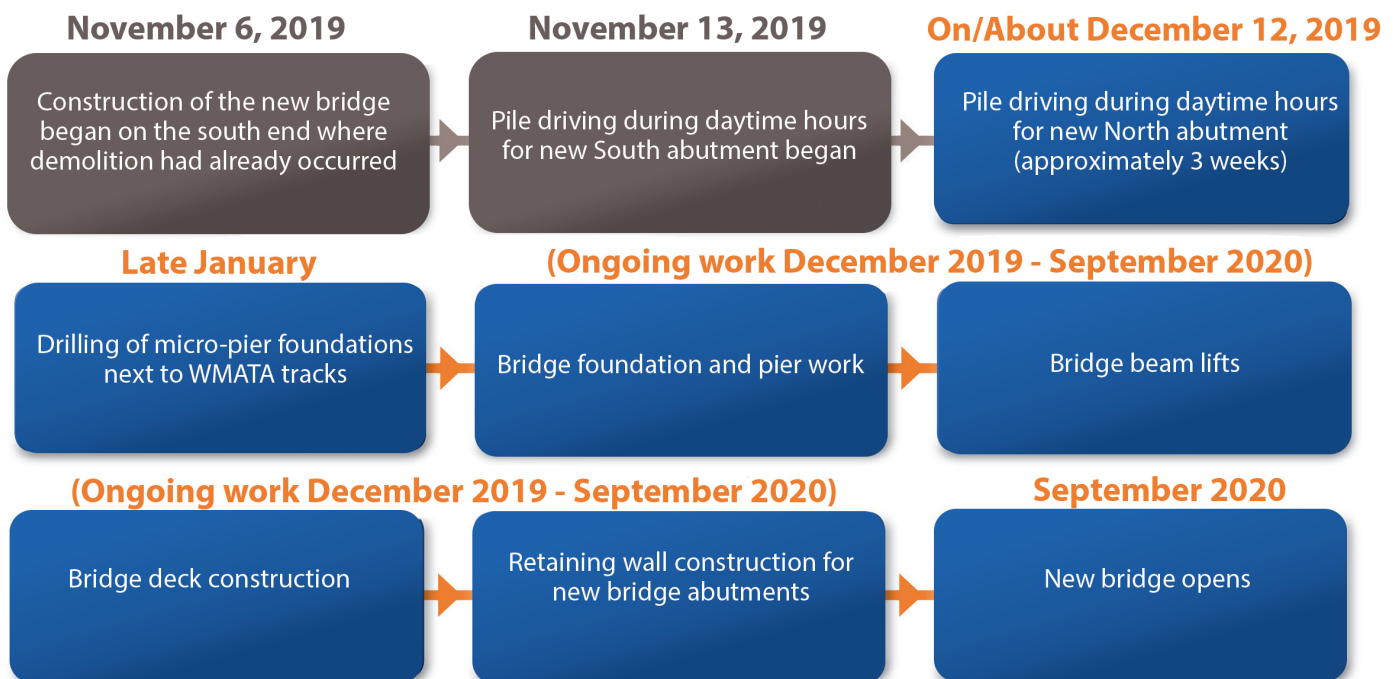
November 6, 2019

Construction of the new bridge began on the south end where demolition had already occurred

November 13, 2019

Pile driving during daytime hours for new South abutment began

On/About December 12, 2019

Pile driving during daytime hours for new North abutment (approximately 3 weeks)

Late January

Drilling of micro-pier foundations next to WMATA tracks

(Ongoing work December 2019 - September 2020)

Bridge foundation and pier work

Bridge beam lifts

(Ongoing work December 2019 - September 2020)

Bridge deck construction

Retaining wall construction for new bridge abutments

September 2020

New bridge opens